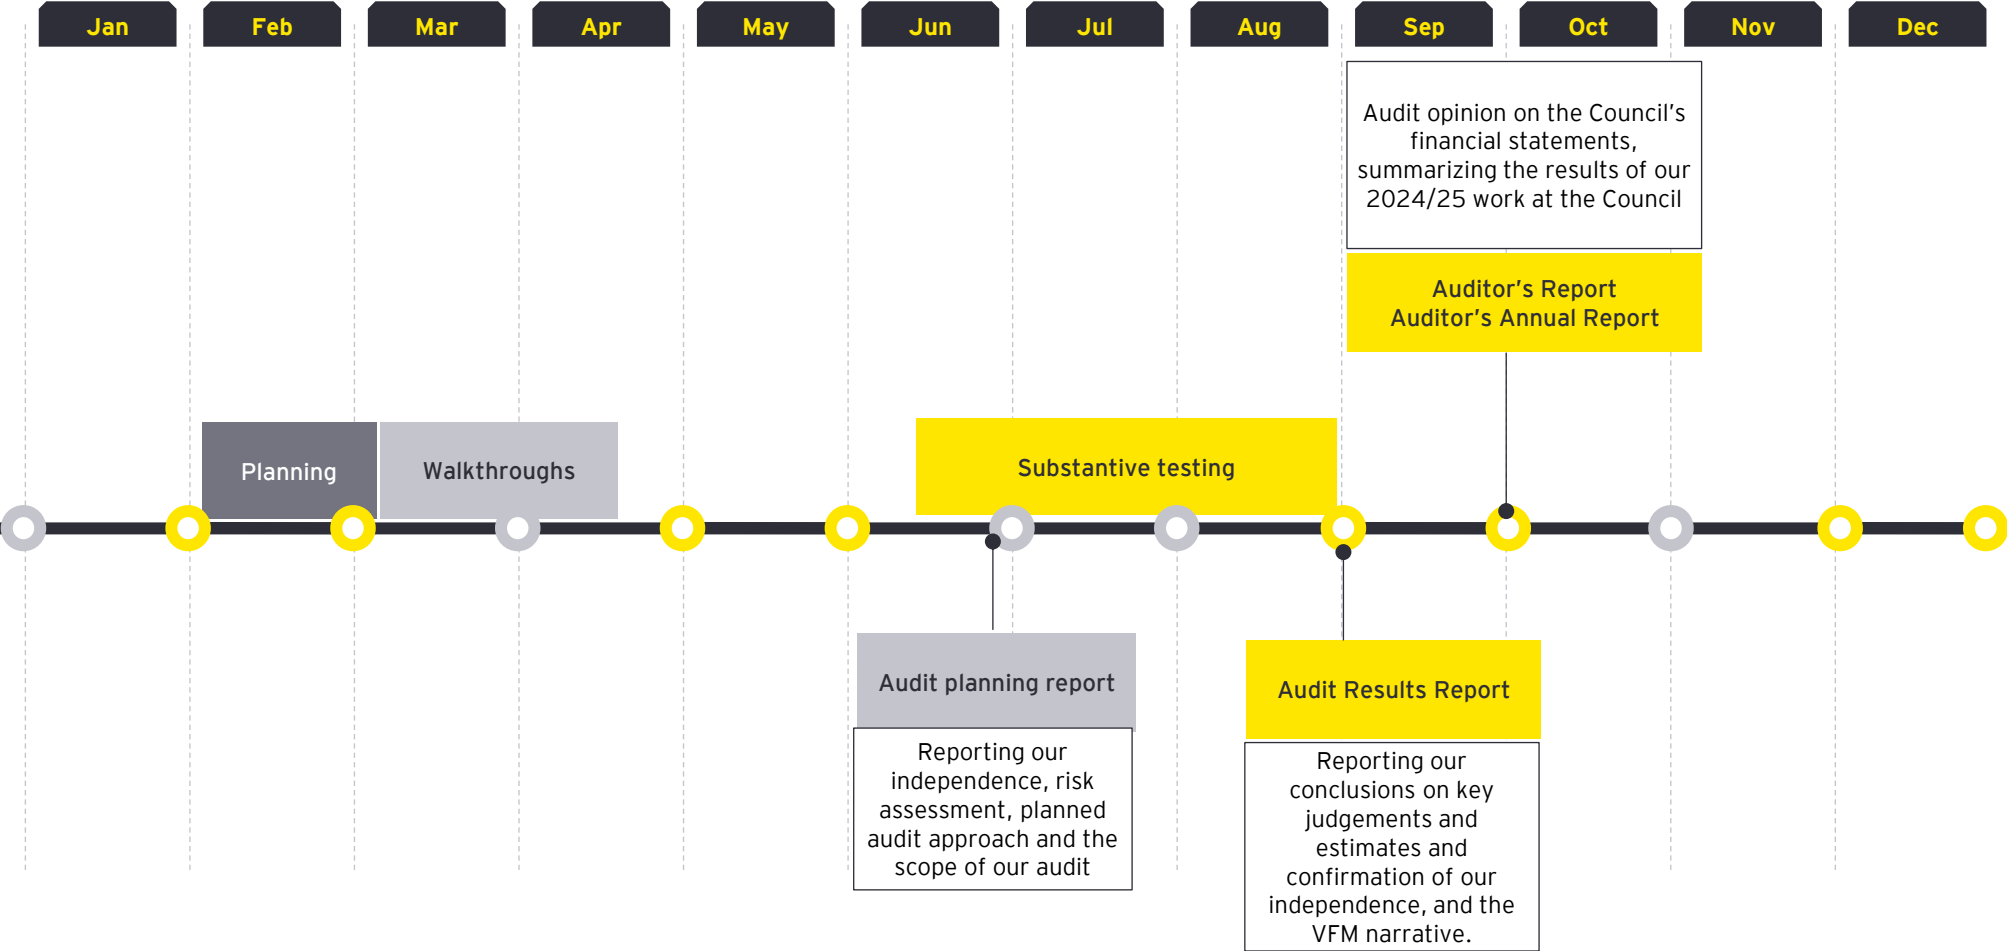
Jan Feb Mar Apr May Jun Jul Aug Sep Oct Nov Dec

Audit opinion on the Council's financial statements, summarizing the results of our 2024/25 work at the Council

Auditor's Report
Auditor's Annual Report

Planning

Walkthroughs

Substantive testing

Audit planning report

Reporting our independence, risk assessment, planned audit approach and the scope of our audit

Audit Results Report

Reporting our conclusions on key judgements and estimates and confirmation of our independence, and the VFM narrative.